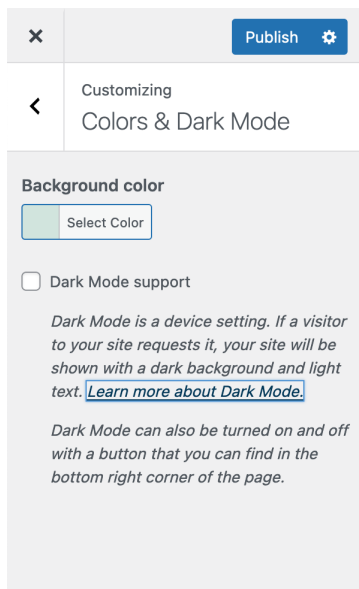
Publish

Customizing
Colors & Dark Mode

Background color
Select Color

Dark Mode support

Dark Mode is a device setting. If a visitor to your site requests it, your site will be shown with a dark background and light text. Learn more about Dark Mode.

Dark Mode can also be turned on and off with a button that you can find in the bottom right corner of the page.